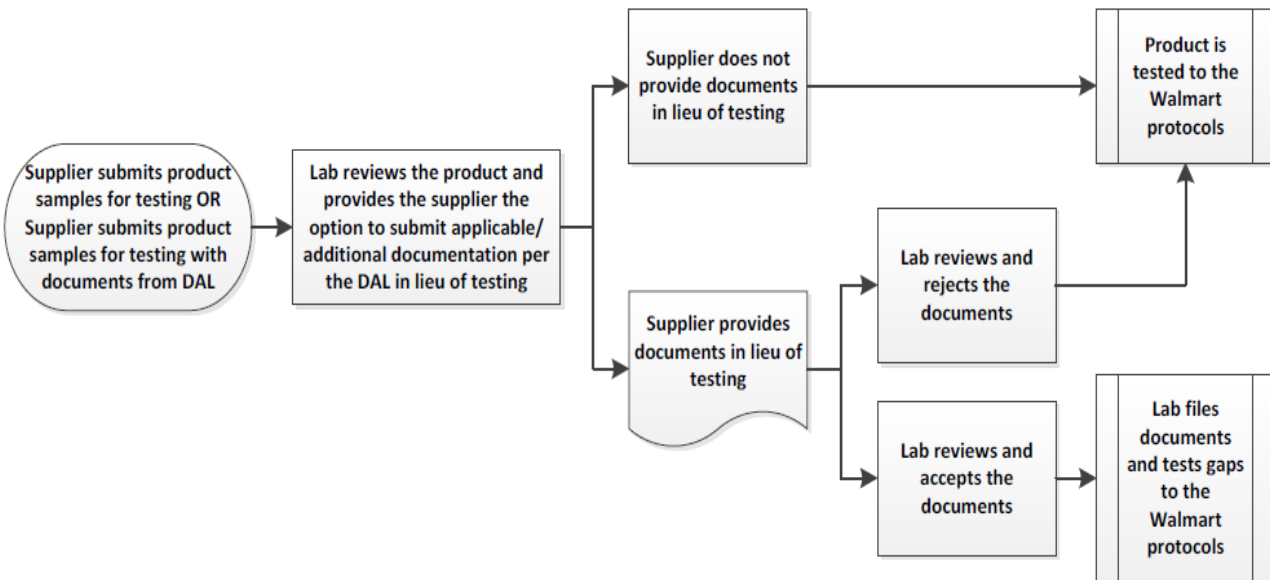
Supplier submits product samples for testing OR Supplier submits product samples for testing with documents from DAL

Lab reviews the product and provides the supplier the option to submit applicable/ additional documentation per the DAL in lieu of testing

Supplier does not provide documents in lieu of testing

Product is tested to the Walmart protocols

Supplier provides documents in lieu of testing

Lab reviews and rejects the documents

Lab reviews and accepts the documents

Lab files documents and tests gaps to the Walmart protocols